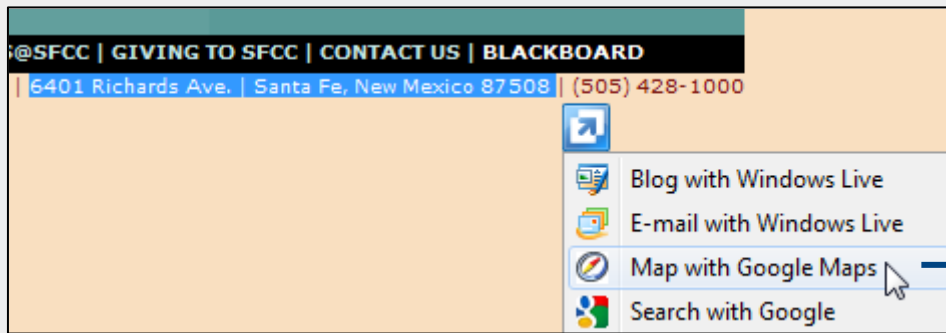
@SFCC | GIVING TO SFCC | CONTACT US | BLACKBOARD

| 6401 Richards Ave. | Santa Fe, New Mexico 87508 | (505) 428-1000

Blog with Windows Live
E-mail with Windows Live
Map with Google Maps
Search with Google